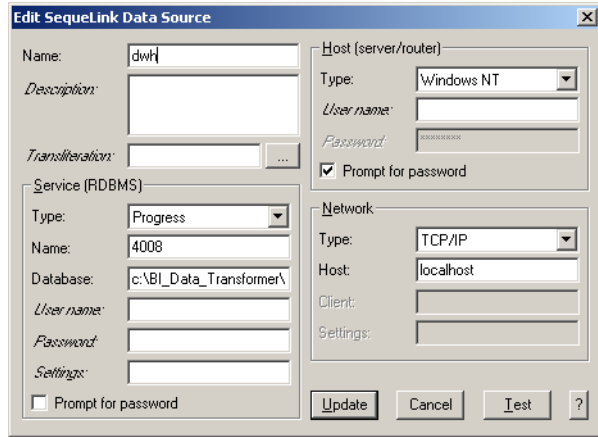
Edit SequeLink Data Source

Name: dwh

Description:

Transliteration: ...

Service (RDBMS)

Type: Progress

Name: 4008

Database: c:\BI_Data_Transformer\

User name:

Password:

Settings:

Prompt for password

Host (server/router)

Type: Windows NT

User name:

Password: ********

Prompt for password

Network

Type: TCP/IP

Host: localhost

Client:

Settings:

Update Cancel Test ?